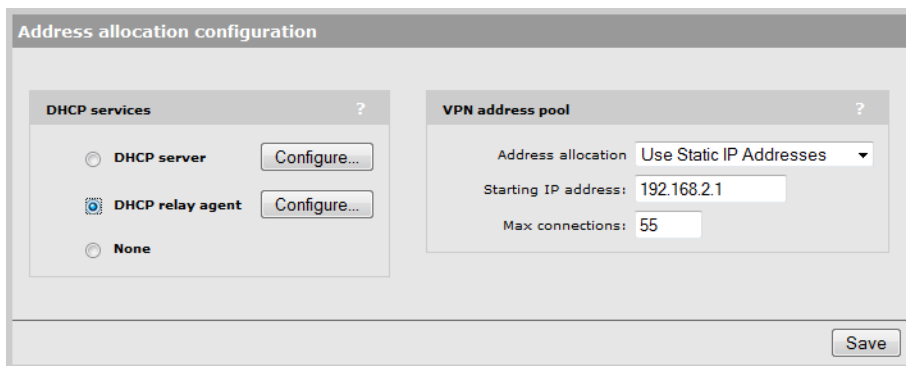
Address allocation configuration

DHCP services ?

DHCP server Configure...

DHCP relay agent Configure...

None

VPN address pool ?

Address allocation Use Static IP Addresses

Starting IP address: 192.168.2.1

Max connections: 55

Save